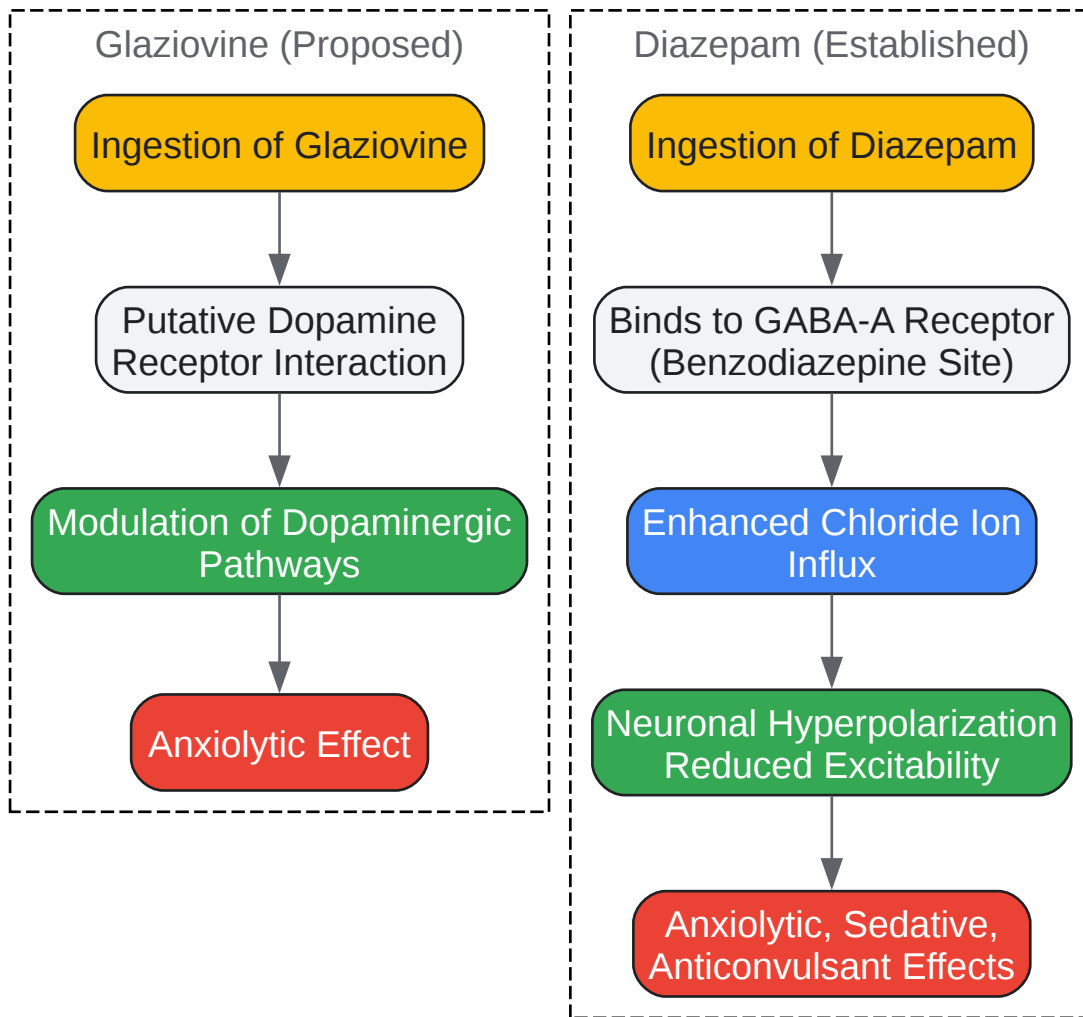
Glaziovine (Proposed)

Ingestion of Glaziovine

Putative Dopamine Receptor Interaction

Modulation of Dopaminergic Pathways

Anxiolytic Effect

Diazepam (Established)

Ingestion of Diazepam

Binds to GABA-A Receptor (Benzodiazepine Site)

Enhanced Chloride Ion Influx

Neuronal Hyperpolarization Reduced Excitability

Anxiolytic, Sedative, Anticonvulsant Effects